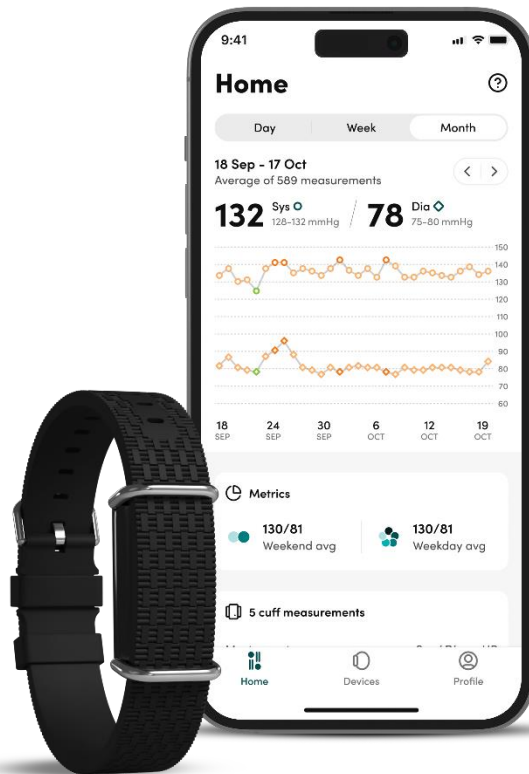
9:41

Home

?

Day | Week | Month

18 Sep - 17 Oct
Average of 589 measurements

< >

132 Sys 128–132 mmHg / 78 Dia 75–80 mmHg

150
140
130
120
110
100
90
80
70
60

18 SEP | 24 SEP | 30 SEP | 6 OCT | 12 OCT | 19 OCT

Metrics

130/81 Weekend avg

130/81 Weekday avg

5 cuff measurements

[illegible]

Home | Devices | Profile